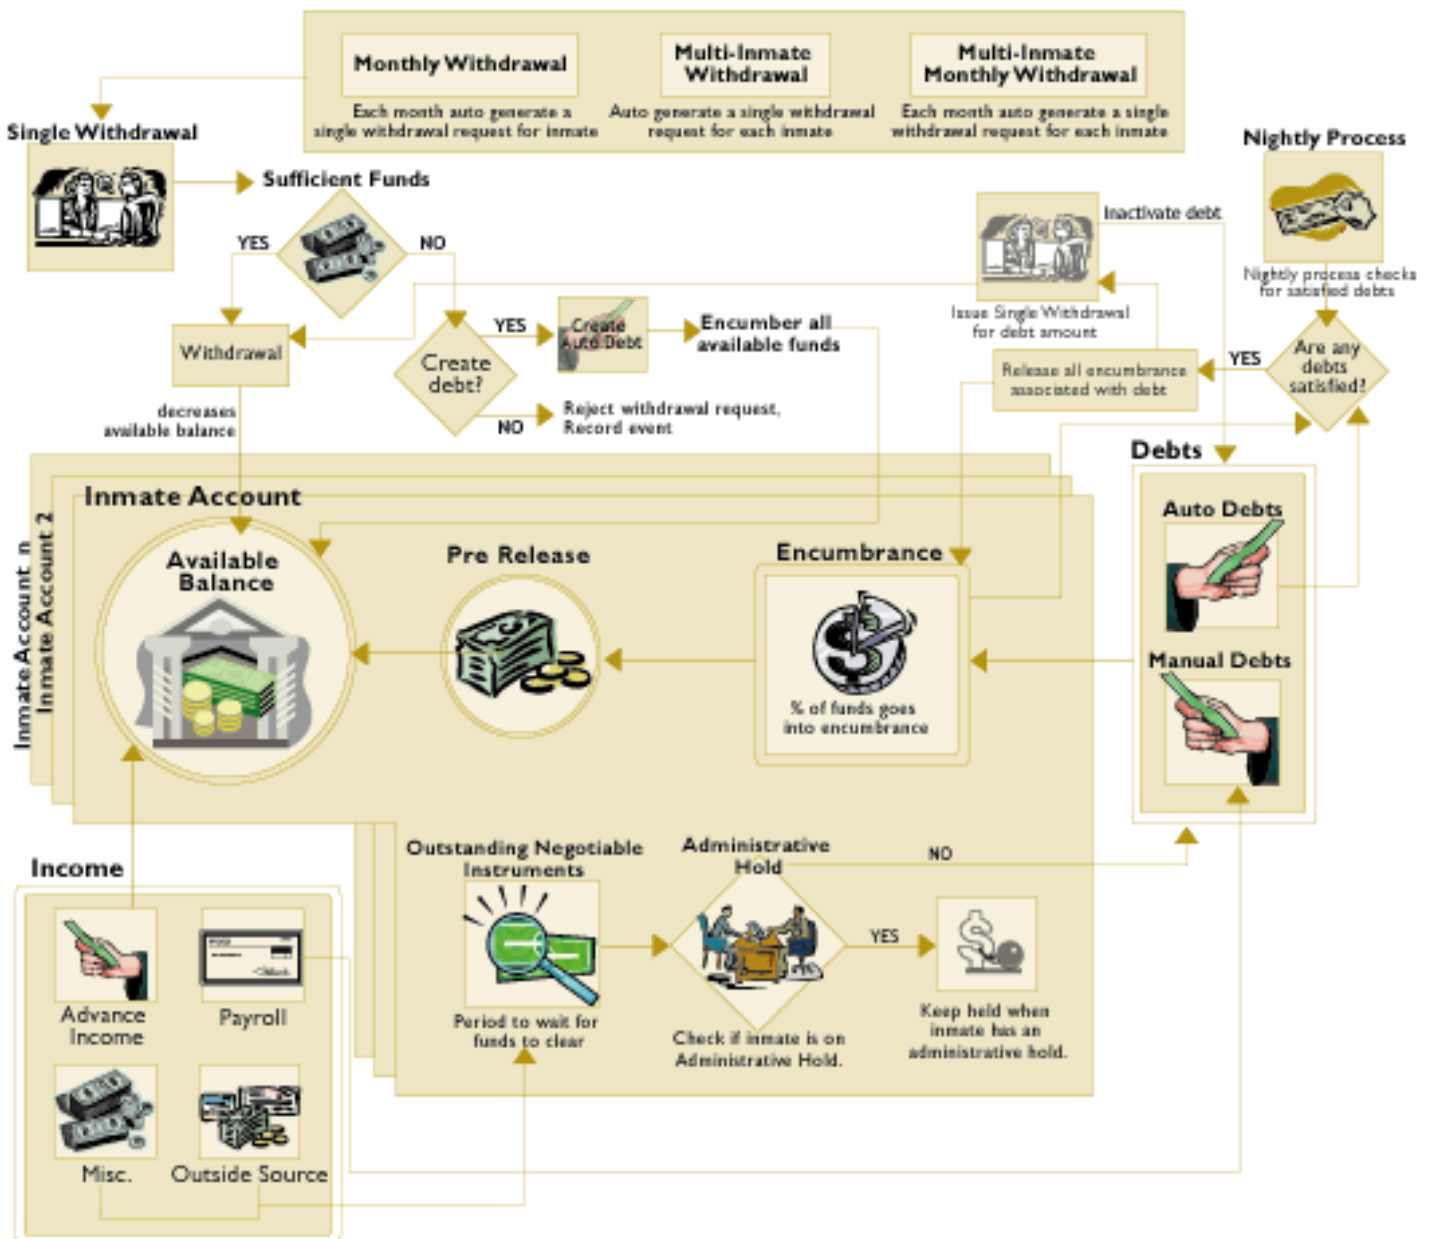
Monthly Withdrawal

Each month auto generate a single withdrawal request for inmate

Multi-Inmate Withdrawal

Auto generate a single withdrawal request for each inmate

Multi-Inmate Monthly Withdrawal

Each month auto generate a single withdrawal request for each inmate

Single Withdrawal

Sufficient Funds

YES

NO

Withdrawal

decreases available balance

Create debt?

YES

Create Auto Debt

Encumber all available funds

NO

Reject withdrawal request, Record event

Nightly Process

Nightly process checks for satisfied debts

Inactivate debt

Issue Single Withdrawal for debt amount

Release all encumbrance associated with debt

YES

Are any debts satisfied?

Debts

Auto Debts

Manual Debts

Inmate Account n

Inmate Account 2

Inmate Account

Available Balance

Pre Release

Encumbrance

% of funds goes into encumbrance

Outstanding Negotiable Instruments

Period to wait for funds to clear

Administrative Hold

Check if inmate is on Administrative Hold.

NO

YES

Keep held when inmate has an administrative hold.

Income

Advance Income

Payroll

Misc.

Outside Source